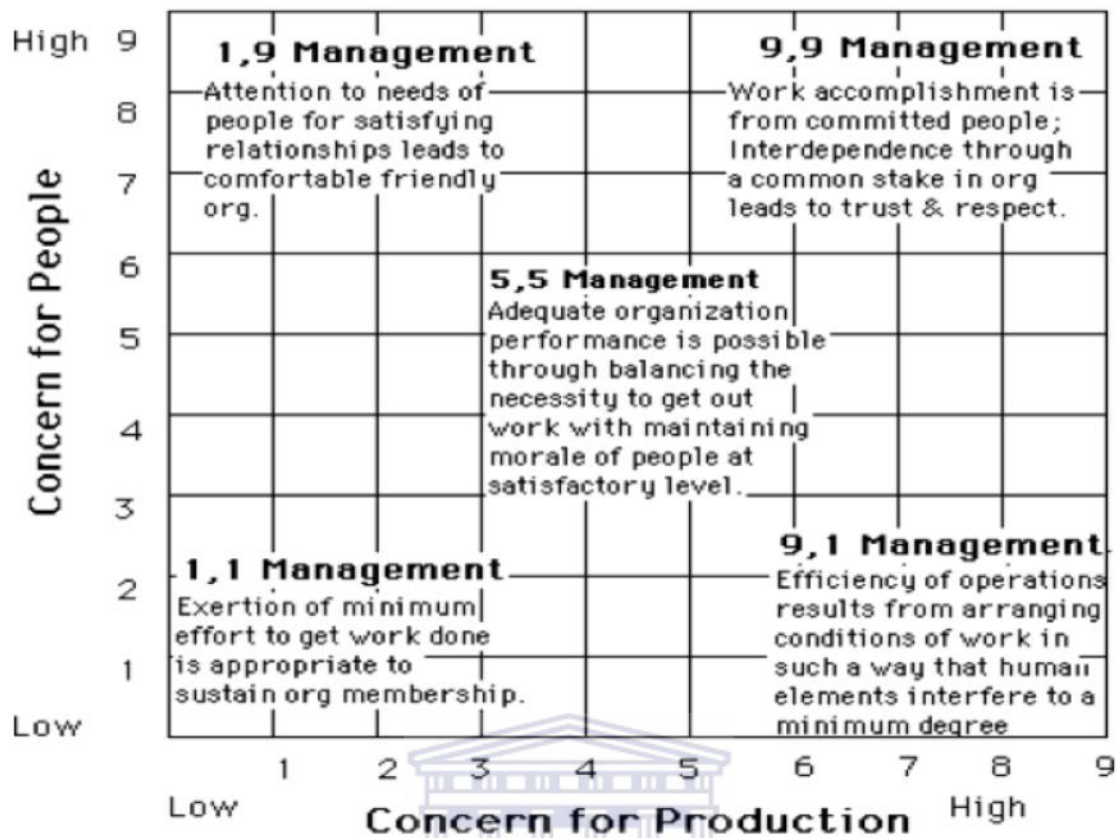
High 9
8
7
6
5
4
3
2
1
Low

Concern for People

1,9 Management
Attention to needs of people for satisfying relationships leads to comfortable friendly org.

9,9 Management
Work accomplishment is from committed people; Interdependence through a common stake in org leads to trust & respect.

5,5 Management
Adequate organization performance is possible through balancing the necessity to get out work with maintaining morale of people at satisfactory level.

1,1 Management
Exertion of minimum effort to get work done is appropriate to sustain org membership.

9,1 Management
Efficiency of operations results from arranging conditions of work in such a way that human elements interfere to a minimum degree

1 2 3 4 5 6 7 8 9
Low High
Concern for Production